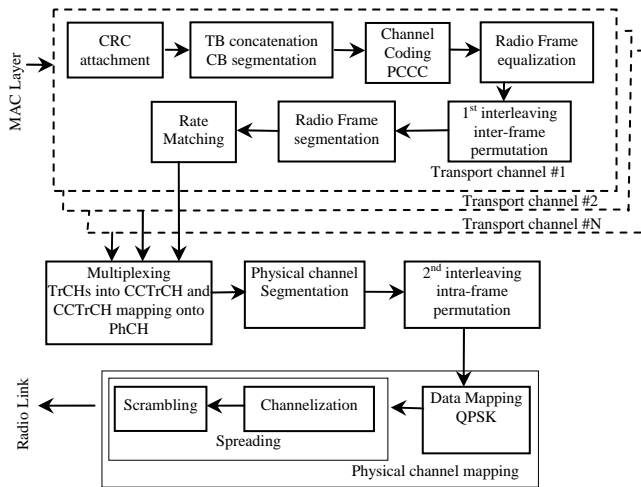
MAC Layer

CRC attachment

TB concatenation CB segmentation

Channel Coding PCCC

Radio Frame equalization

Rate Matching

Radio Frame segmentation

1$^{st}$ interleaving inter-frame permutation

Transport channel #1

Transport channel #2

Transport channel #N

Multiplexing TrCHs into CCTrCH and CCTrCH mapping onto PhCH

Physical channel Segmentation

2$^{nd}$ interleaving intra-frame permutation

Radio Link

Scrambling

Channelization

Spreading

Data Mapping QPSK

Physical channel mapping